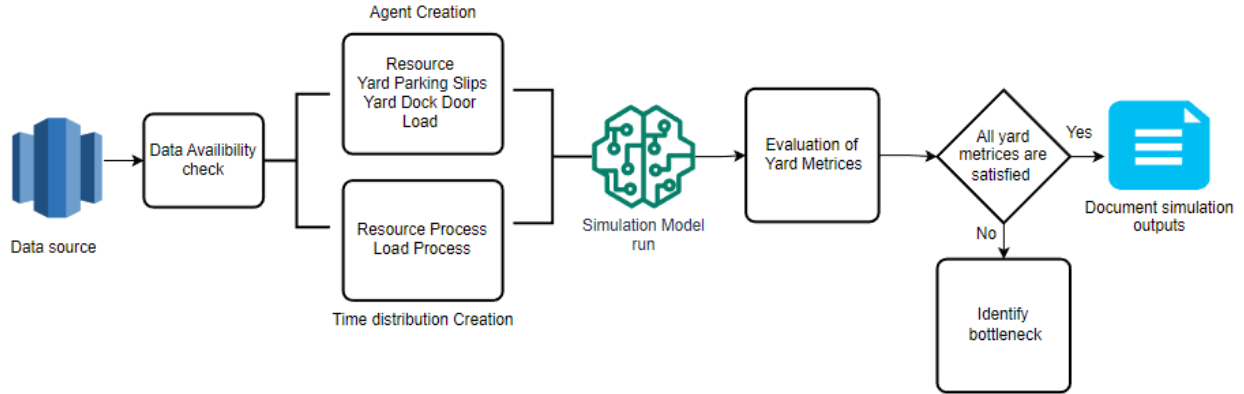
Agent Creation

Data source

Data Availibility check

Resource
Yard Parking Slips
Yard Dock Door
Load

Resource Process
Load Process

Time distribution Creation

Simulation Model run

Evaluation of Yard Metrices

All yard metrices are satisfied

Yes

No

Document simulation outputs

Identify bottleneck